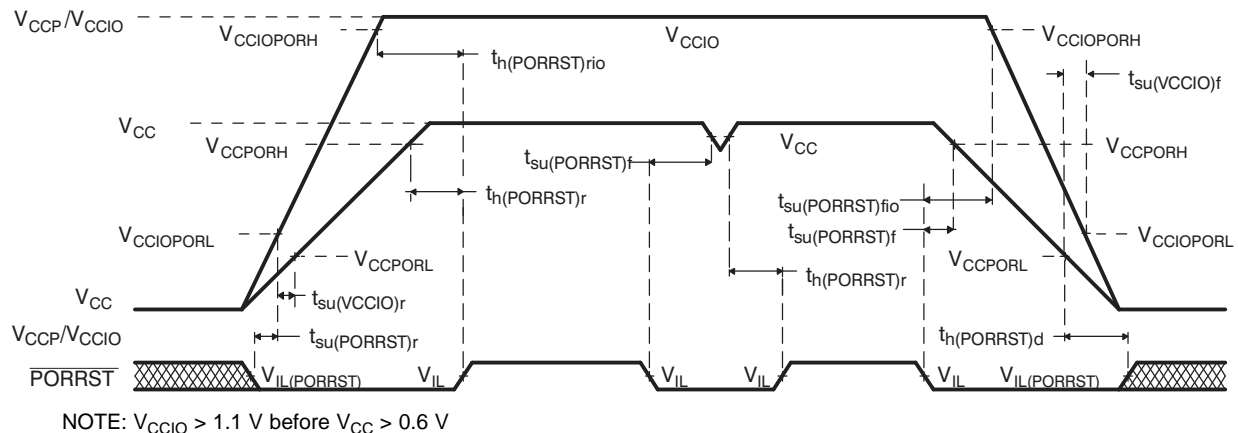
$V_{CCP}/V_{CCIO}$

$V_{CCIOPORH}$

$V_{CCIO}$

$V_{CCIOPORH}$

$t_{h(PORRST)rio}$

$t_{su(VCCIO)f}$

$V_{CC}$

$V_{CCPORH}$

$t_{su(PORRST)f}$

$V_{CC}$

$V_{CCPORH}$

$t_{h(PORRST)r}$

$t_{su(PORRST)fio}$

$V_{CCIOPORL}$

$t_{su(PORRST)f}$

$V_{CCIOPORL}$

$V_{CCPORL}$

$V_{CCPORL}$

$t_{h(PORRST)r}$

$V_{CC}$

$t_{su(VCCIO)r}$

$V_{CCP}/V_{CCIO}$

$t_{su(PORRST)r}$

$t_{h(PORRST)d}$

$\overline{PORRST}$

$V_{IL(PORRST)}$

$V_{IL}$

$V_{IL}$

$V_{IL}$

$V_{IL}$

$V_{IL(PORRST)}$

NOTE: $V_{CCIO}$ > 1.1 V before $V_{CC}$ > 0.6 V